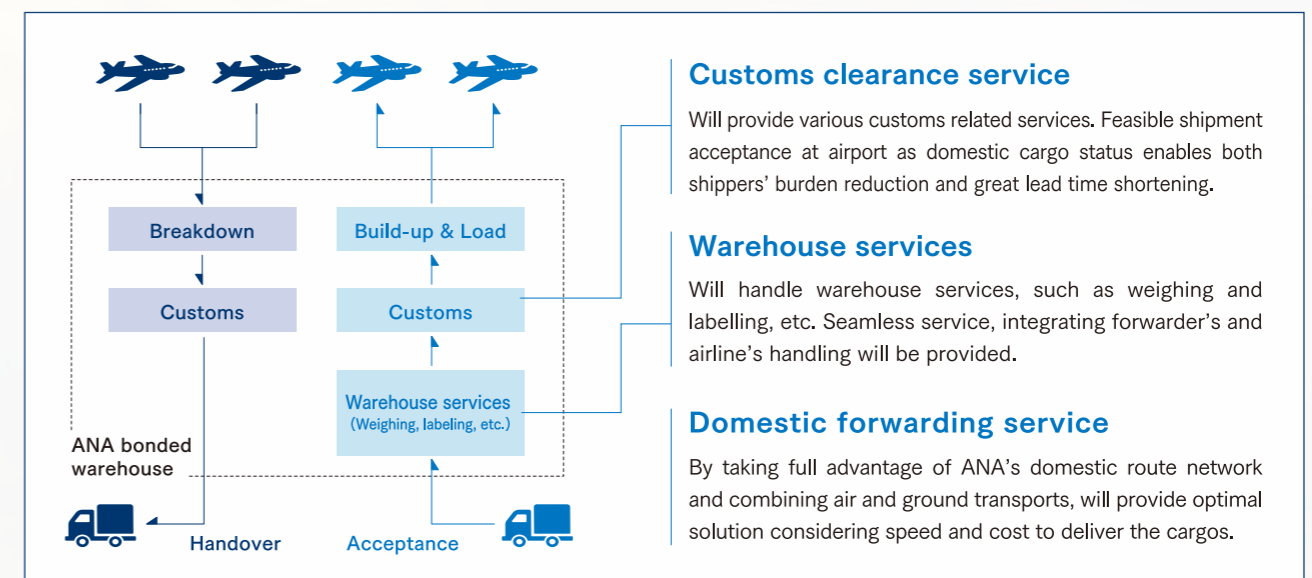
Breakdown

Customs

Build-up & Load

Customs

Warehouse services
(Weighing, labeling, etc.)

ANA bonded warehouse

Handover

Acceptance

Customs clearance service

Will provide various customs related services. Feasible shipment acceptance at airport as domestic cargo status enables both shippers' burden reduction and great lead time shortening.

Warehouse services

Will handle warehouse services, such as weighing and labelling, etc. Seamless service, integrating forwarder's and airline's handling will be provided.

Domestic forwarding service

By taking full advantage of ANA's domestic route network and combining air and ground transports, will provide optimal solution considering speed and cost to deliver the cargos.